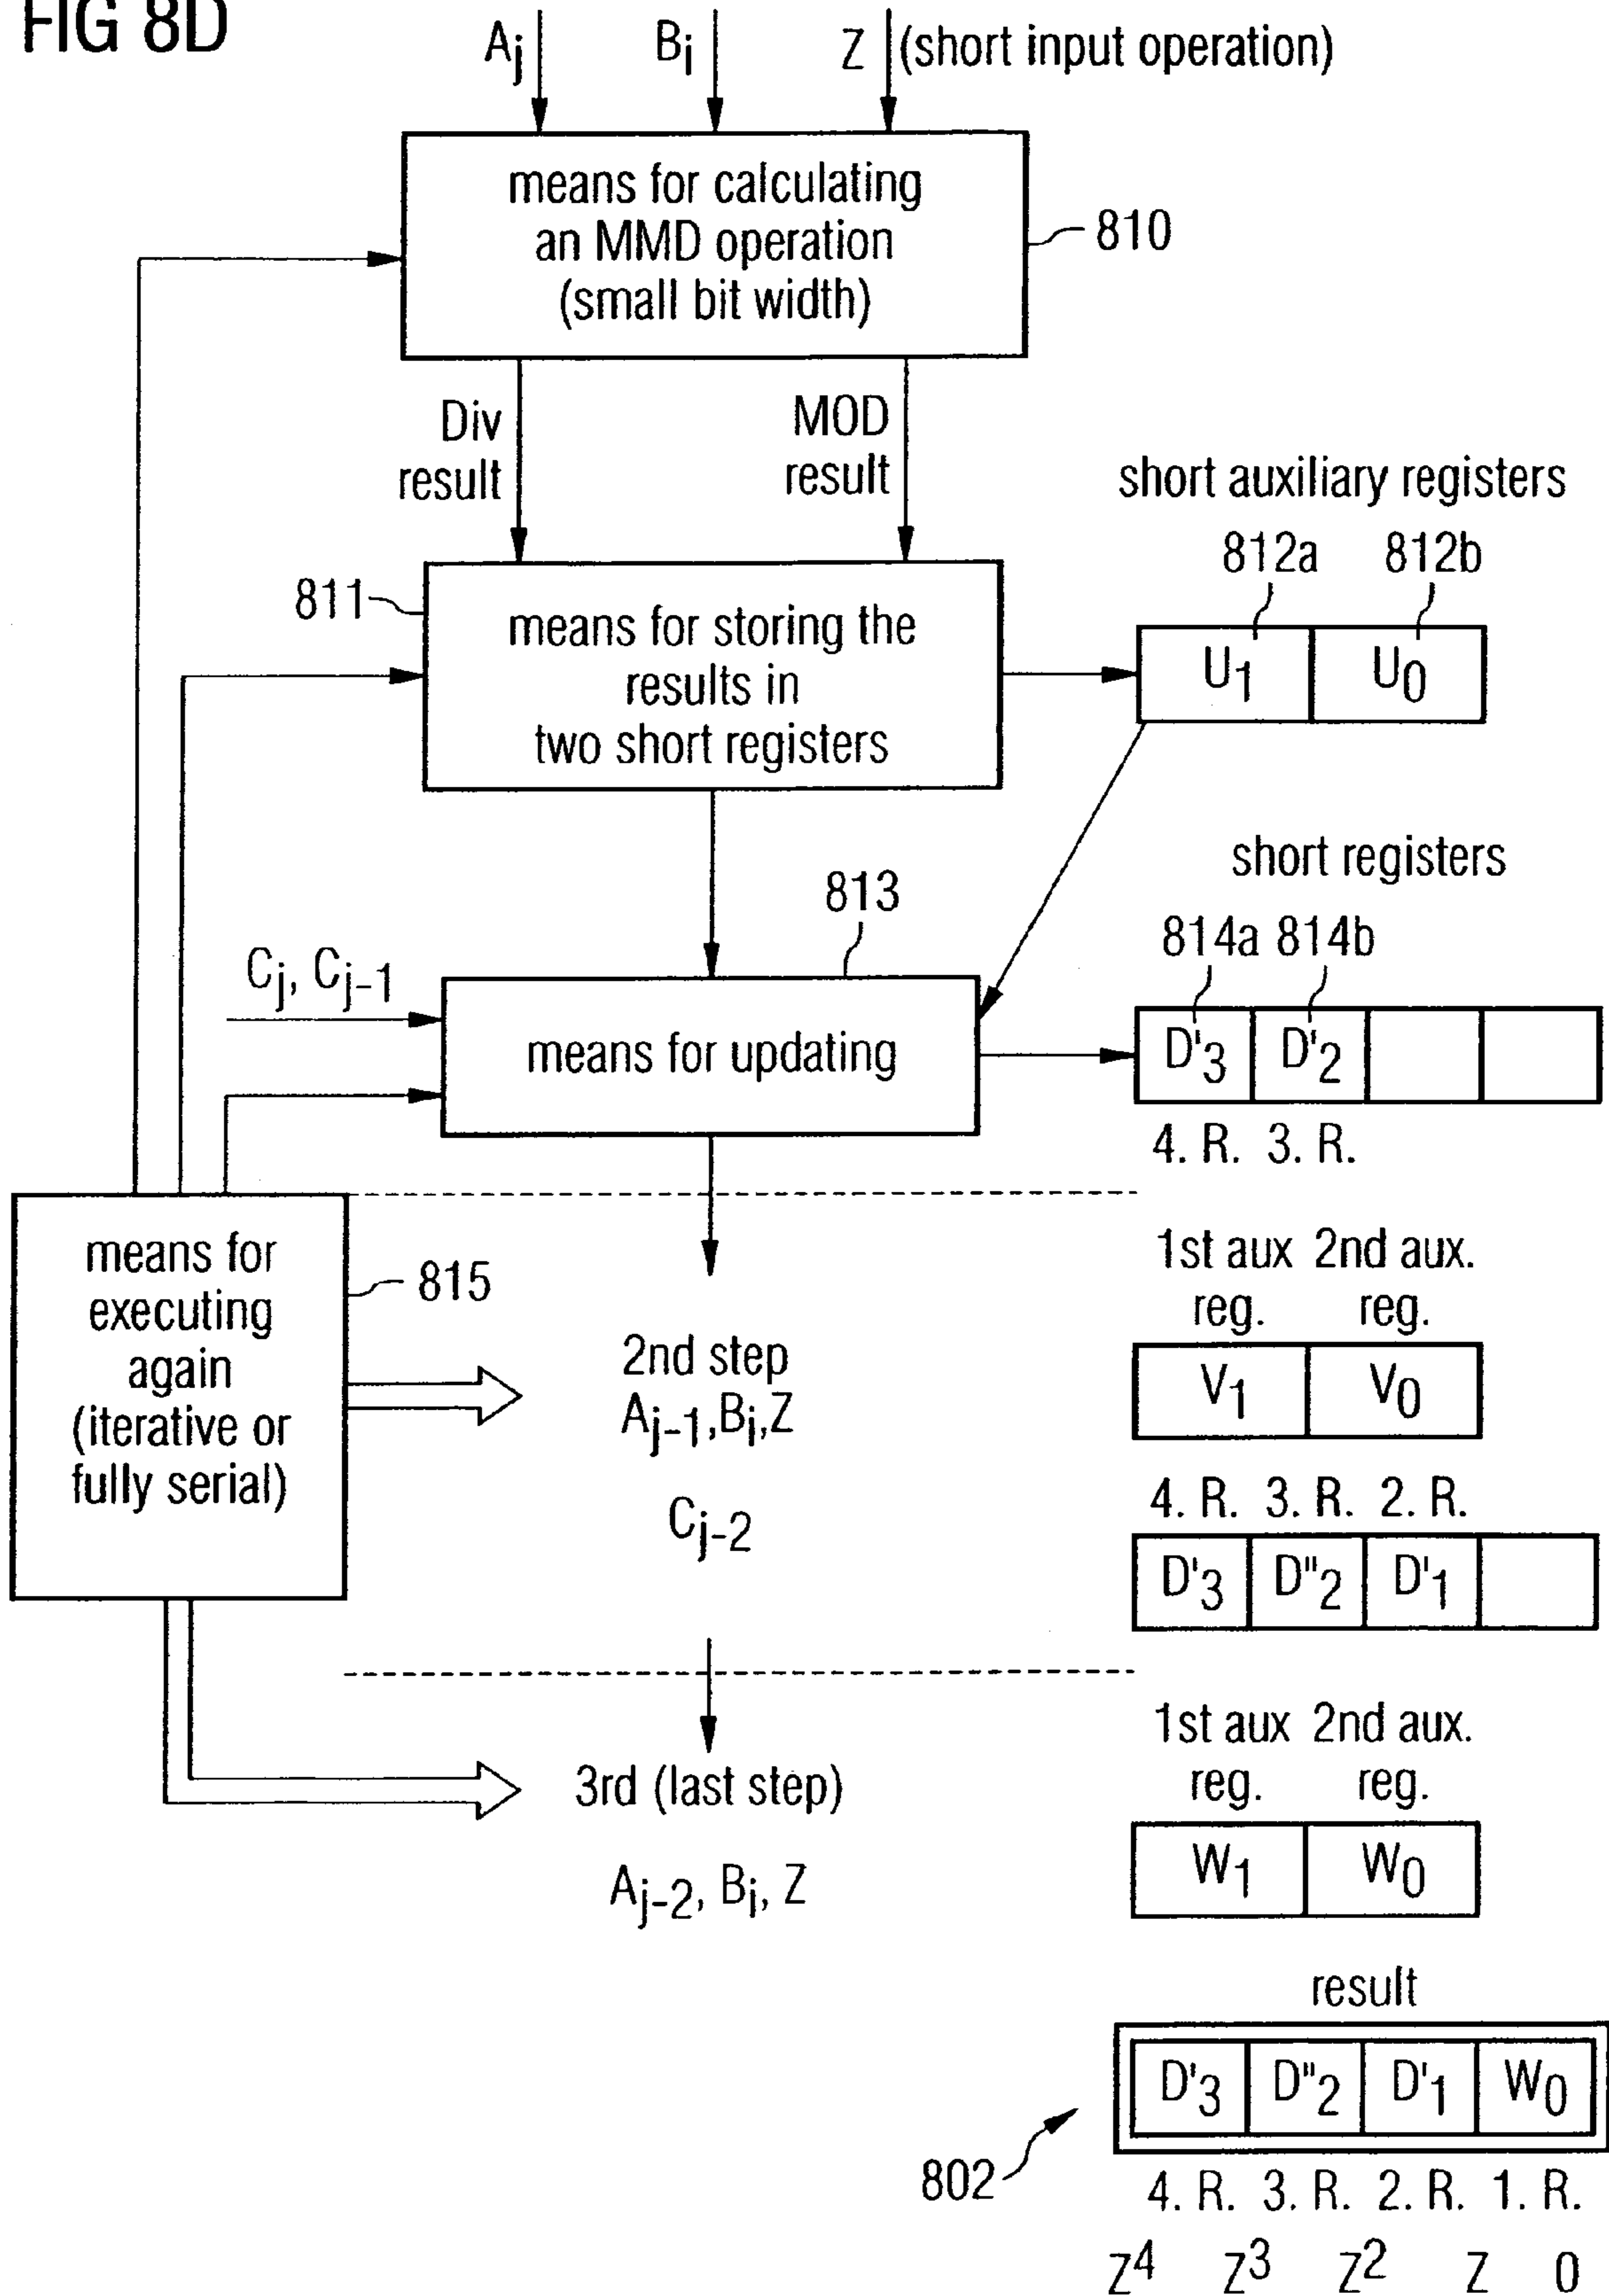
FIG 8D

$A_j$ $B_i$ Z (short input operation)

means for calculating an MMD operation (small bit width)

810

Div result

MOD result

short auxiliary registers

812a 812b

811

means for storing the results in two short registers

$U_1$ $U_0$

short registers

813

814a 814b

$C_j$, $C_{j-1}$

means for updating

$D'_3$ $D'_2$

4. R. 3. R.

means for executing again (iterative or fully serial)

815

1st aux reg. 2nd aux. reg.

2nd step $A_{j-1}$,$B_i$,Z

$V_1$ $V_0$

$C_{j-2}$

4. R. 3. R. 2. R.

$D'_3$ $D''_2$ $D'_1$

1st aux reg. 2nd aux. reg.

3rd (last step)

$W_1$ $W_0$

$A_{j-2}$, $B_i$, Z

result

$D'_3$ $D''_2$ $D'_1$ $W_0$

802

4. R. 3. R. 2. R. 1. R.

$Z^4$ $Z^3$ $Z^2$ Z 0